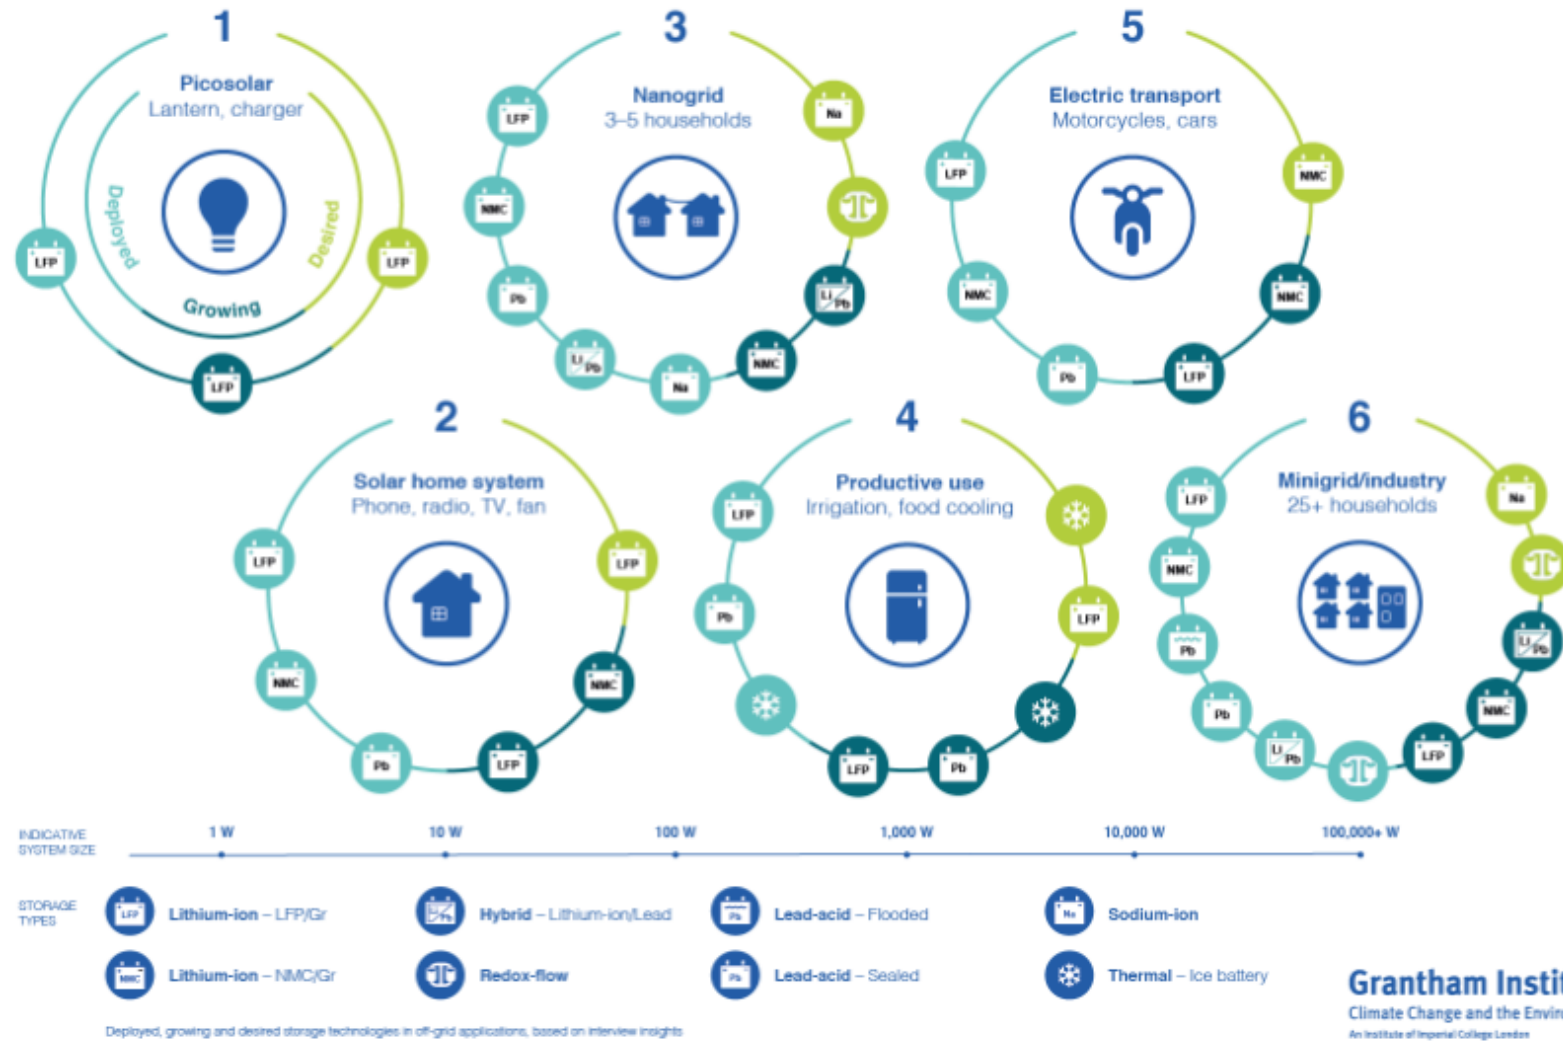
1

Picosolar
Lantern, charger

Deployed
Desired
Growing

LFP LFP LFP

3

Nanogrid
3–5 households

LFP Na NMC Pb Li Pb NMC Na Li Pb

5

Electric transport
Motorcycles, cars

LFP NMC NMC NMC Pb LFP

2

Solar home system
Phone, radio, TV, fan

LFP LFP NMC NMC Pb LFP

4

Productive use
Irrigation, food cooling

LFP Pb LFP LFP Pb

6

Minigrid/industry
25+ households

LFP Na NMC Pb Li Pb Pb Li Pb NMC LFP

INDICATIVE SYSTEM SIZE
1 W
10 W
100 W
1,000 W
10,000 W
100,000+ W

STORAGE TYPES
Lithium-ion – LFP/Gr
Hybrid – Lithium-ion/Lead
Lead-acid – Flooded
Sodium-ion
Lithium-ion – NMC/Gr
Redox-flow
Lead-acid – Sealed
Thermal – Ice battery

Deployed, growing and desired storage technologies in off-grid applications, based on interview insights

Grantham Instit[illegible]
Climate Change and the Envir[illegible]
An institute of Imperial College London